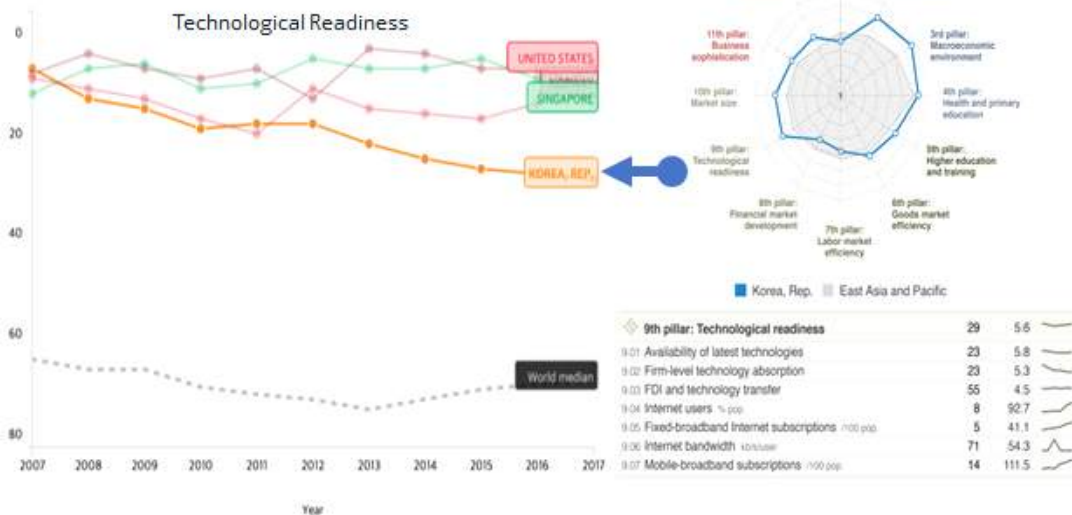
Technological Readiness

0
20
40
60
80

UNITED STATES
SINGAPORE
KOREA, REP.
World median

2007 2008 2009 2010 2011 2012 2013 2014 2015 2016 2017

Year

11th pillar: Business sophistication
3rd pillar: Macroeconomic environment
10th pillar: Market size
4th pillar: Health and primary education
9th pillar: Technological readiness
5th pillar: Higher education and training
8th pillar: Financial market development
6th pillar: Goods market efficiency
7th pillar: Labor market efficiency

Korea, Rep. East Asia and Pacific

| | | |
|---|---|---|
| 9th pillar: Technological readiness | 29 | 5.6 |
| 9.01 Availability of latest technologies | 23 | 5.8 |
| 9.02 Firm-level technology absorption | 23 | 5.3 |
| 9.03 FDI and technology transfer | 55 | 4.5 |
| 9.04 Internet users % pop | 8 | 92.7 |
| 9.05 Fixed-broadband Internet subscriptions /100 pop. | 5 | 41.1 |
| 9.06 Internet bandwidth kb/s/user | 71 | 54.3 |
| 9.07 Mobile-broadband subscriptions /100 pop. | 14 | 111.5 |